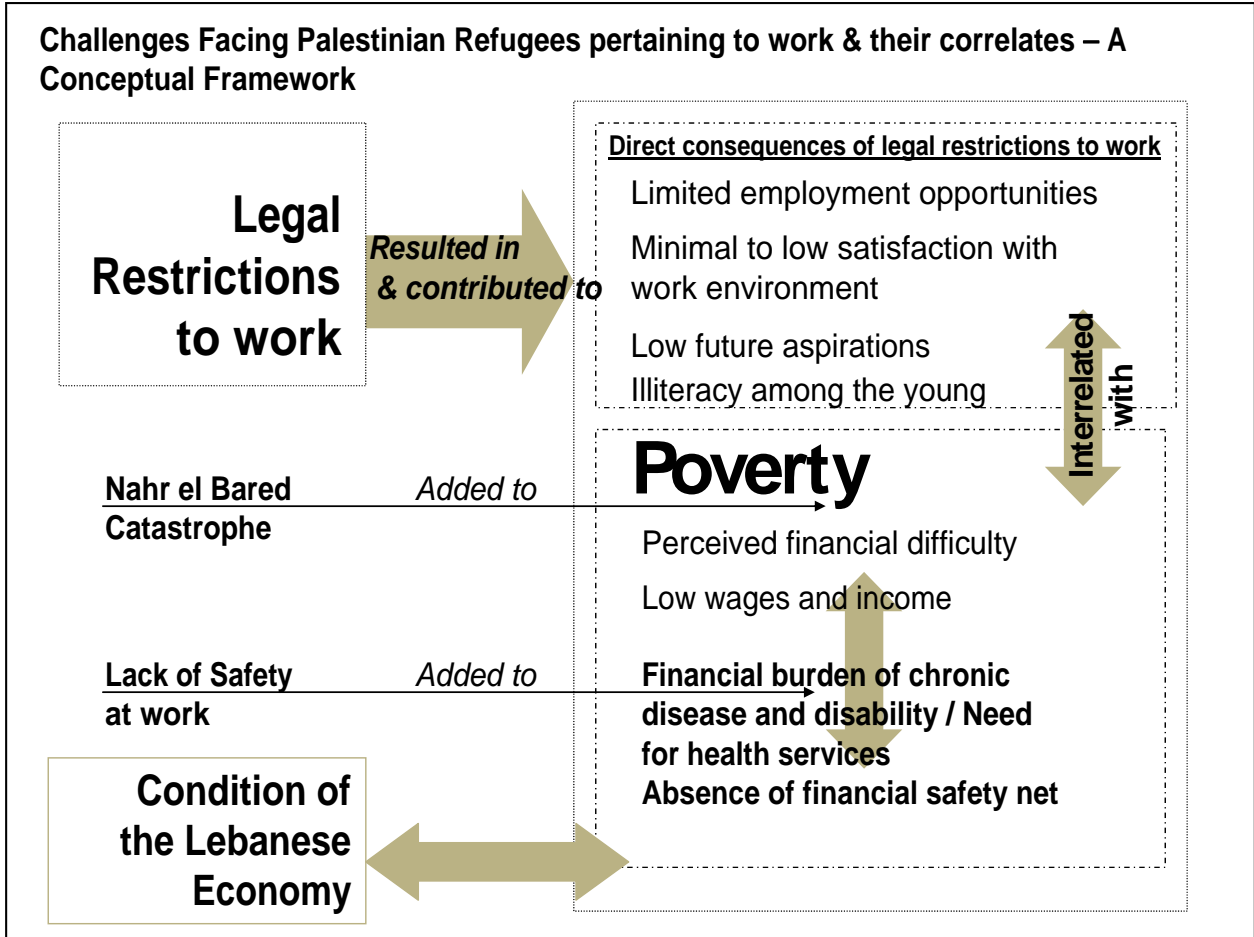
Challenges Facing Palestinian Refugees pertaining to work & their correlates – A Conceptual Framework

Legal Restrictions to work

Resulted in & contributed to

Direct consequences of legal restrictions to work

Limited employment opportunities

Minimal to low satisfaction with work environment

Low future aspirations

Illiteracy among the young

Interrelated with

Nahr el Bared Catastrophe

Added to

Poverty

Perceived financial difficulty

Low wages and income

Lack of Safety at work

Added to

Financial burden of chronic disease and disability / Need for health services

Absence of financial safety net

Condition of the Lebanese Economy